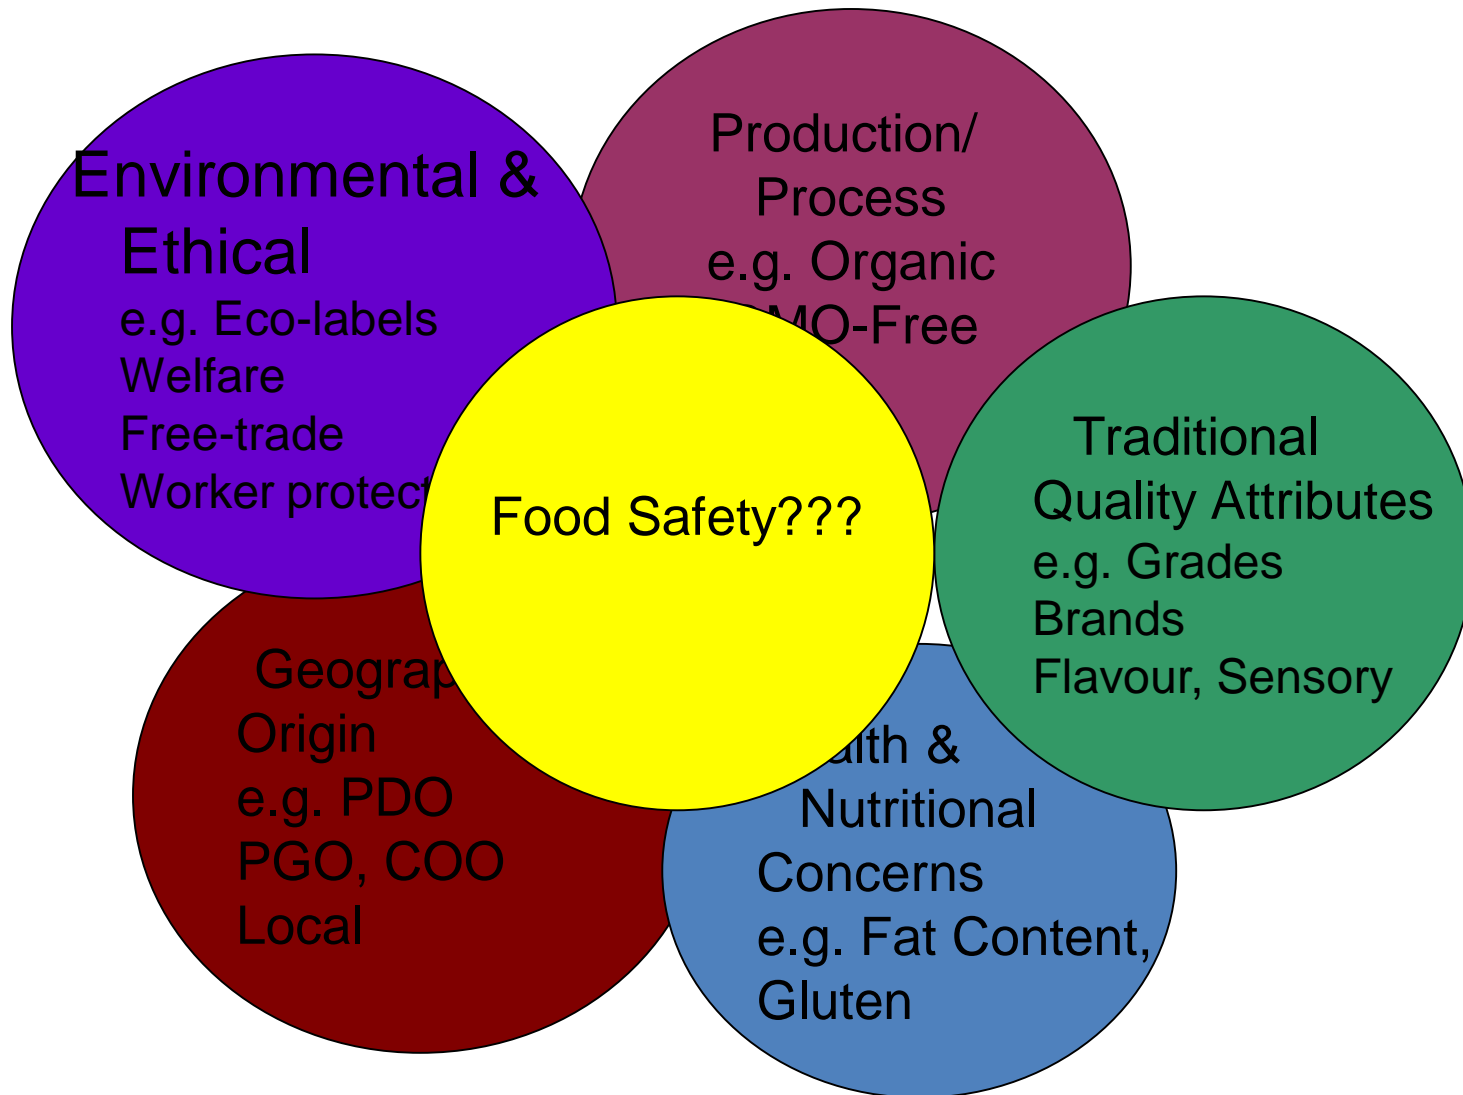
Environmental & Ethical
e.g. Eco-labels
Welfare
Free-trade
Worker protect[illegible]

Production/ Process
e.g. Organic
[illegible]MO-Free

Food Safety???

Traditional Quality Attributes
e.g. Grades
Brands
Flavour, Sensory

Geograp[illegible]
Origin
e.g. PDO
PGO, COO
Local

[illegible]alth & Nutritional Concerns
e.g. Fat Content,
Gluten